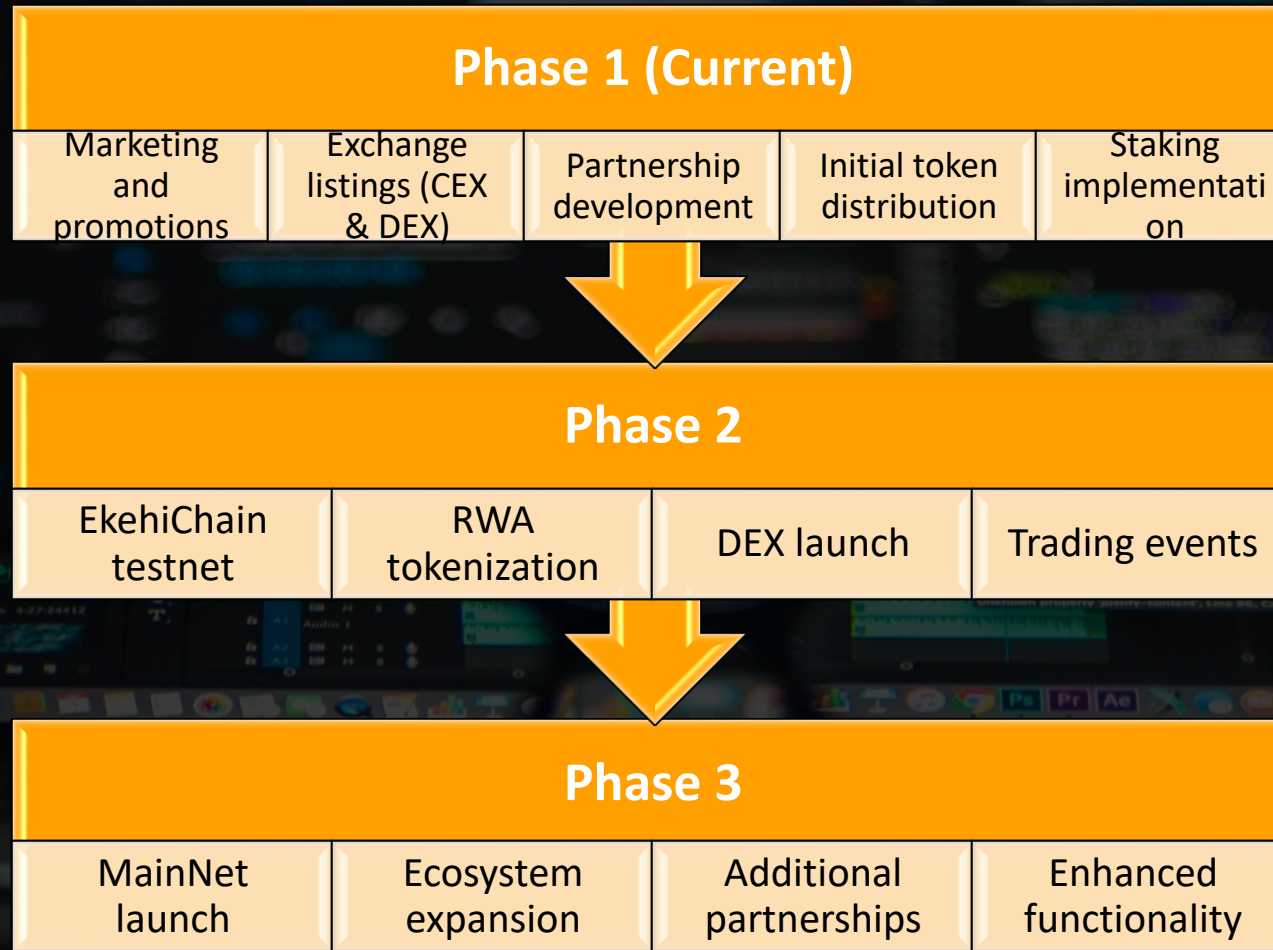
Phase 1 (Current)

| Marketing and promotions | Exchange listings (CEX & DEX) | Partnership development | Initial token distribution | Staking implementation |
|---|---|---|---|---|

Phase 2

| EkehiChain testnet | RWA tokenization | DEX launch | Trading events |
|---|---|---|---|

Phase 3

| MainNet launch | Ecosystem expansion | Additional partnerships | Enhanced functionality |
|---|---|---|---|